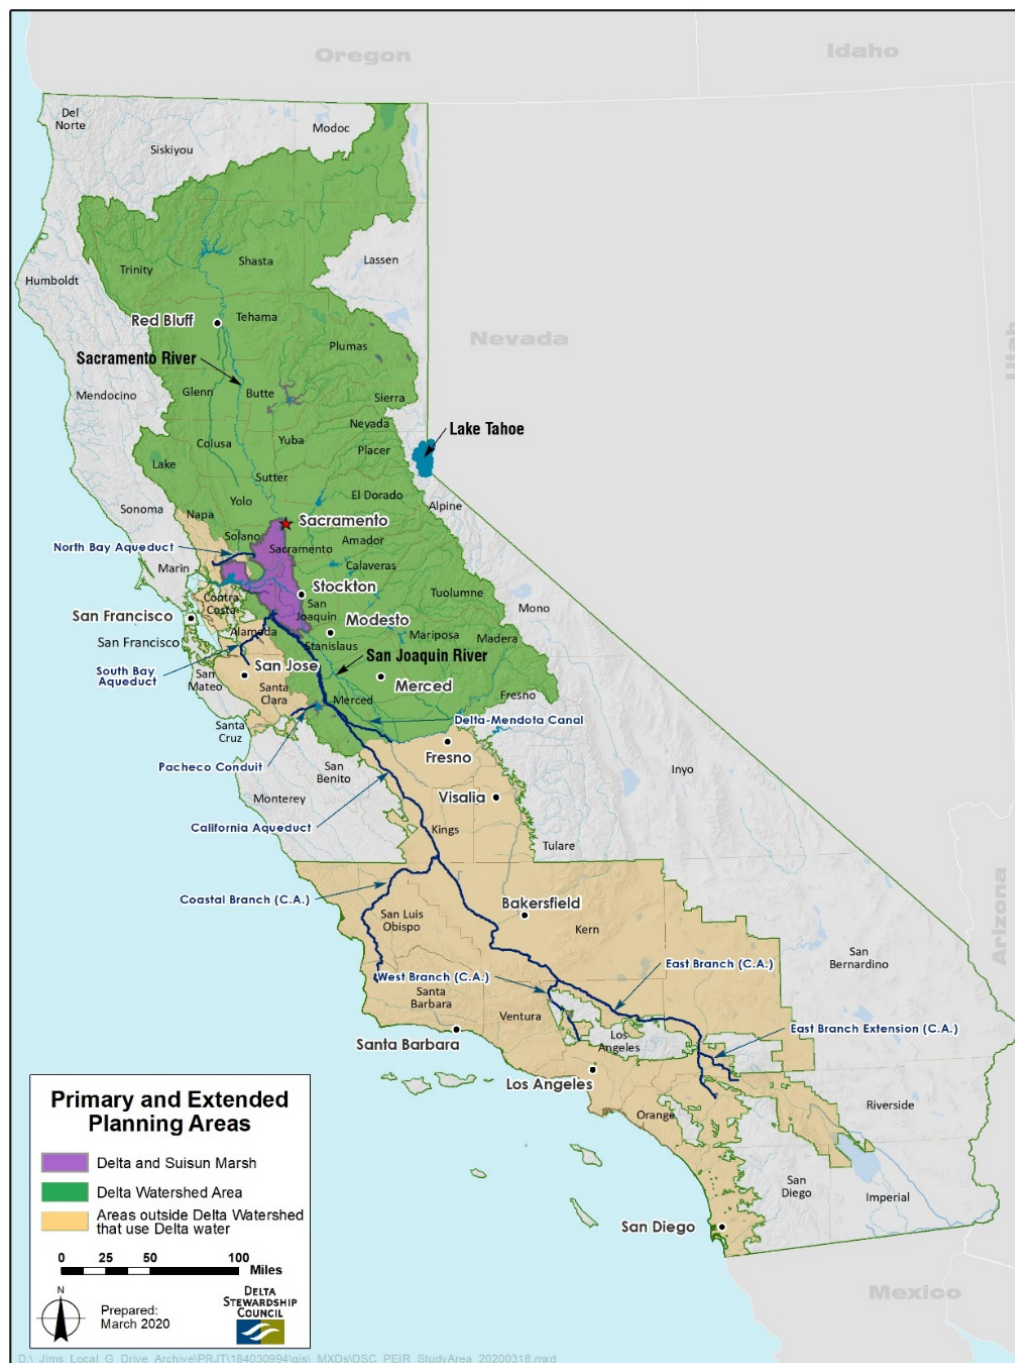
Oregon

Idaho

Del Norte

Modoc

Siskiyou

Humboldt

Trinity

Shasta

Lassen

Red Bluff

Tehama

Nevada

Utah

Sacramento River

Plumas

Mendocino

Glenn

Butte

Sierra

Lake Tahoe

Nevada

Colusa

Yuba

Placer

Lake

Sutter

El Dorado

Sonoma

Yolo

Alpine

Napa

Sacramento

Solano

Amador

North Bay Aqueduct

Sacramento

Marin

Calaveras

Stockton

Contra Costa

Tuolumne

San Francisco

San Joaquin

Mono

Modesto

San Francisco

Alameda

Mariposa

Madera

San Joaquin River

South Bay Aqueduct

San Jose

Stanislaus

San Mateo

Santa Clara

Merced

Merced

Fresno

Delta-Mendota Canal

Santa Cruz

Fresno

Pacheco Conduit

San Benito

Inyo

Visalia

Monterey

California Aqueduct

Kings

Tulare

Coastal Branch (C.A.)

Bakersfield

San Luis Obispo

Kern

San Bernardino

Arizona

West Branch (C.A.)

East Branch (C.A.)

Santa Barbara

Ventura

East Branch Extension (C.A.)

Santa Barbara

Los Angeles

Los Angeles

Orange

Riverside

Primary and Extended Planning Areas

Delta and Suisun Marsh

Delta Watershed Area

Areas outside Delta Watershed that use Delta water

San Diego

Imperial

San Diego

0 25 50 100 Miles

N

Prepared: March 2020

Delta Stewardship Council

Mexico

D:\_Jims_Local_G_Drive_Archive\PRJT\184030994\gis\_MXDs\DSC_PEIR_StudyArea_20200318.mxd